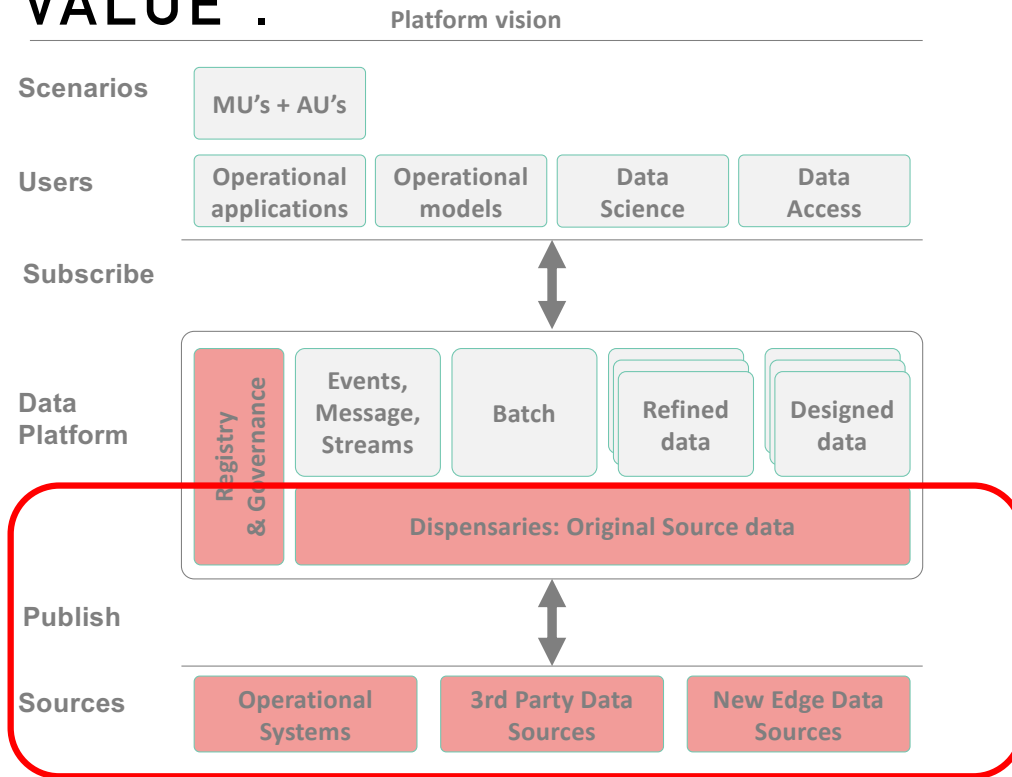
VALUE :

Platform vision

Scenarios

MU's + AU's

Users

Operational applications

Operational models

Data Science

Data Access

Subscribe

Data Platform

Registry & Governance

Events, Message, Streams

Batch

Refined data

Designed data

Dispensaries: Original Source data

Publish

Sources

Operational Systems

3rd Party Data Sources

New Edge Data Sources